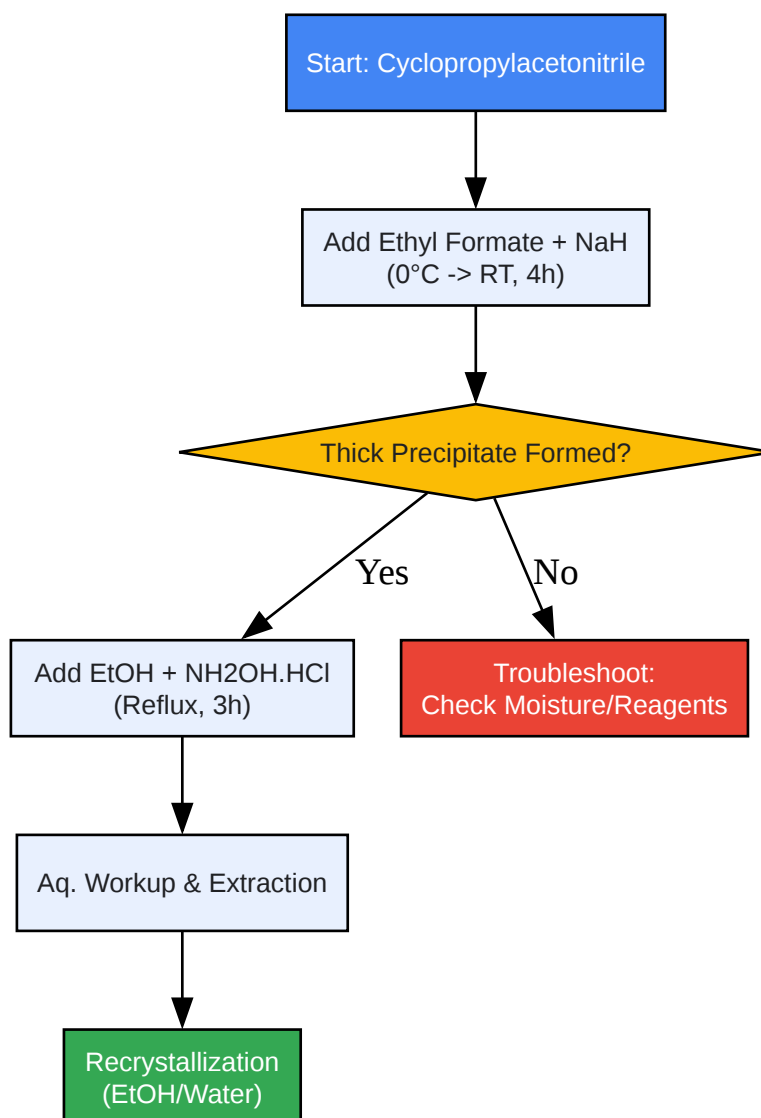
Start: Cyclopropylacetonitrile

Add Ethyl Formate + NaH
(0°C -> RT, 4h)

Thick Precipitate Formed?

Yes

No

Add EtOH + NH2OH.HCl
(Reflux, 3h)

Troubleshoot:
Check Moisture/Reagents

Aq. Workup & Extraction

Recrystallization
(EtOH/Water)